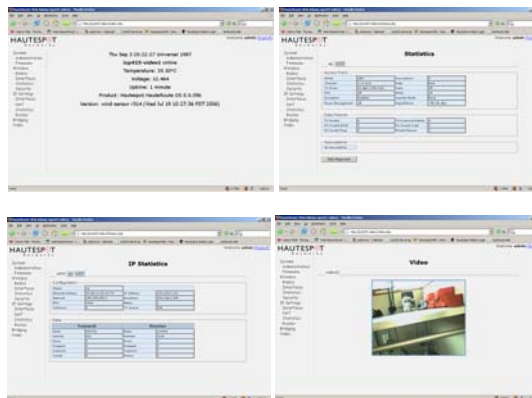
HAUTESPOT

Thu Sep 5 19:22:17 Universal 1997
top#03-video1 online
Temperature: 35.00°C
Voltage: 12.46V
Uptime: 1 minute
Product: Hautespot HauteRoute OS 0.0.09b
Version: wind sensor r314 (Wed Jul 19 10:27:36 PDT 2006)

HAUTESPOT

Statistics

HAUTESPOT

IP Statistics

HAUTESPOT

Video